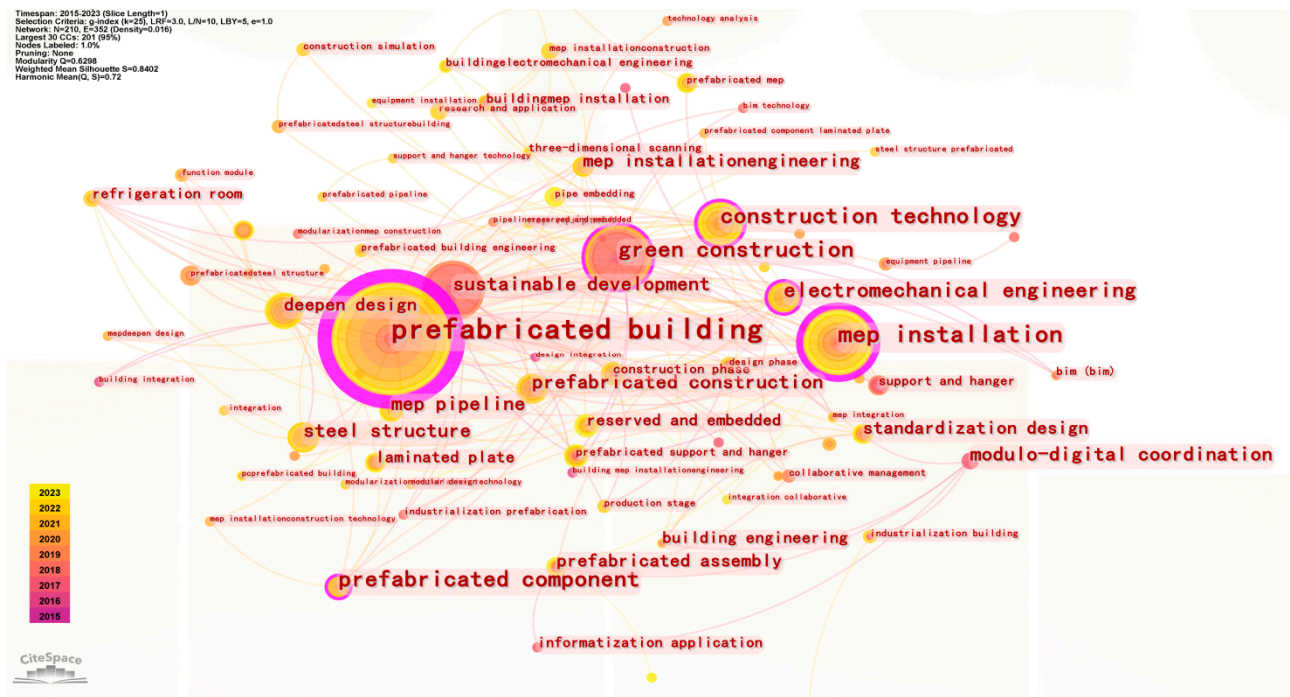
Timespan: 2015-2023 (Slice Length=1)
Selection Criteria: g-index (k=25), LRF=3.0, L/N=10, LBY=5, e=1.0
Network: N=210, E=352 (Density=0.016)
Largest 30 CCs: 201 (95%)
Nodes Labeled: 1.0%
Pruning: None
Modularity Q=0.6298
Weighted Mean Silhouette S=0.8402
Harmonic Mean(Q, S)=0.72

technology analysis
construction simulation
mep installationconstruction
buildingelectromechanical engineering
prefabricated mep
equipment installation
buildingmep installation
bim technology
research and application
prefabricatedsteel structurebuilding
prefabricated component laminated plate
three-dimensional scanning
support and hanger technology
steel structure prefabricated
mep installationengineering
function module
refrigeration room
prefabricated pipeline
pipe embedding
construction technology
modularizationmep construction
pipelinereserved and embedded
green construction
prefabricated building engineering
equipment pipeline
prefabricatedsteel structure
sustainable development
electromechanical engineering
deepen design
prefabricated building
mep installation
mepdeepen design
design integration
design phase
construction phase
bim (bim)
building integration
prefabricated construction
support and hanger
mep pipeline
integration
mep integration
reserved and embedded
steel structure
standardization design
prefabricated support and hanger
laminated plate
modulo-digital coordination
building mep installationengineering
pcprefabricated building
collaborative management
modularizationmodular designtechnology
2023
2022
2021
2020
2019
2018
2017
2016
2015
production stage
integration collaborative
industrialization prefabrication
mep installationconstruction technology
building engineering
industrialization building
prefabricated assembly
prefabricated component
informatization application
CiteSpace